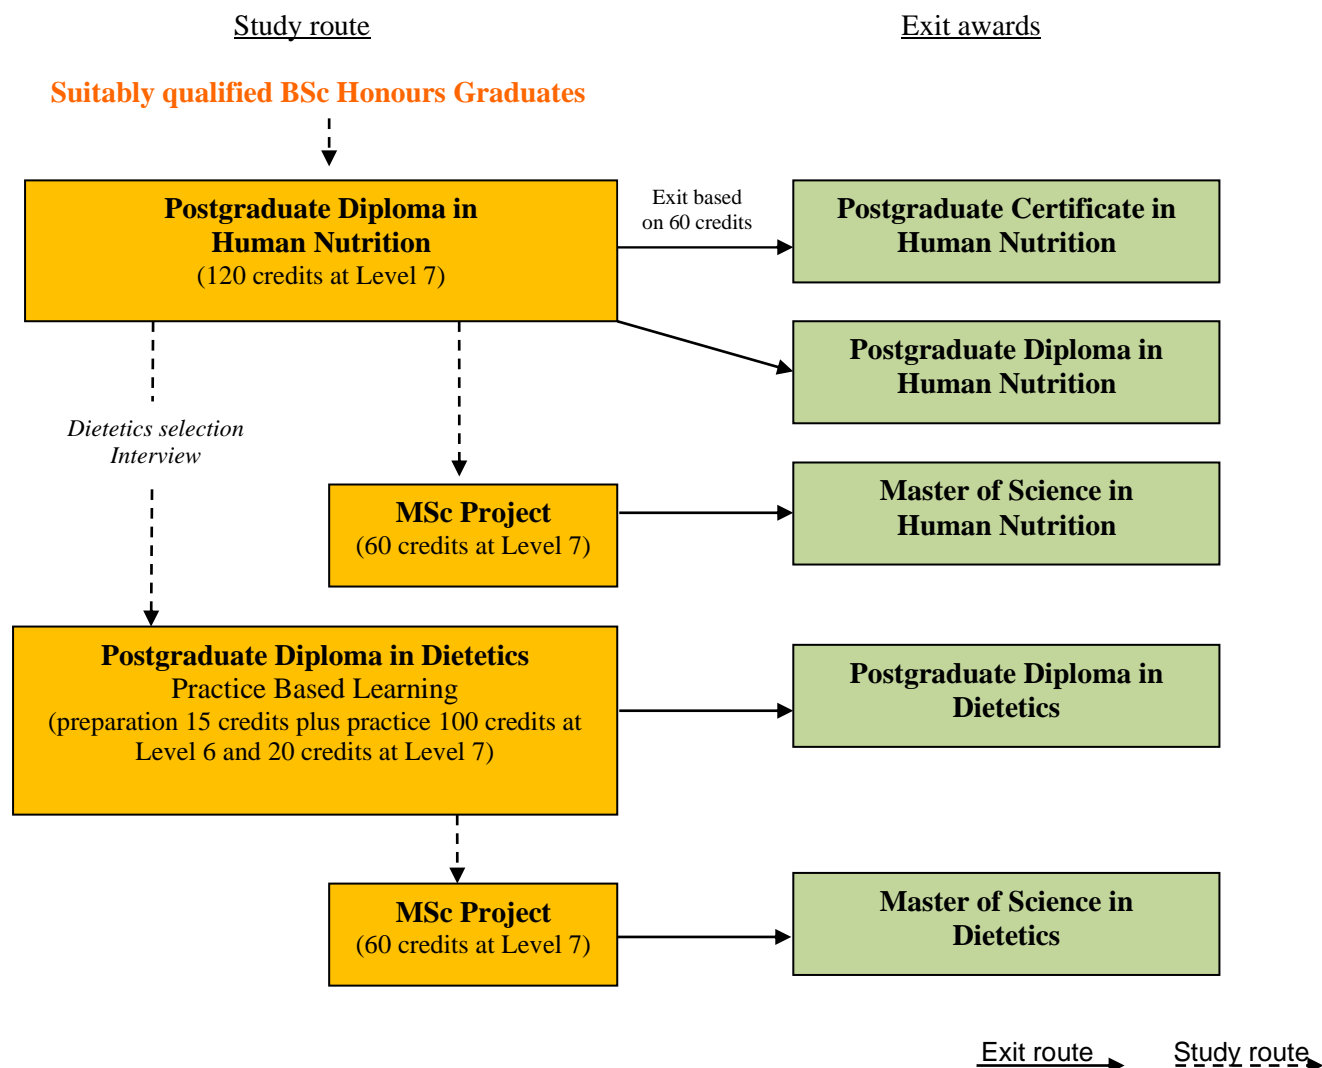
Study route

Exit awards

Suitably qualified BSc Honours Graduates

Postgraduate Diploma in Human Nutrition
(120 credits at Level 7)

Exit based on 60 credits

Postgraduate Certificate in Human Nutrition

Postgraduate Diploma in Human Nutrition

Dietetics selection Interview

MSc Project
(60 credits at Level 7)

Master of Science in Human Nutrition

Postgraduate Diploma in Dietetics
Practice Based Learning
(preparation 15 credits plus practice 100 credits at Level 6 and 20 credits at Level 7)

Postgraduate Diploma in Dietetics

MSc Project
(60 credits at Level 7)

Master of Science in Dietetics

Exit route

Study route